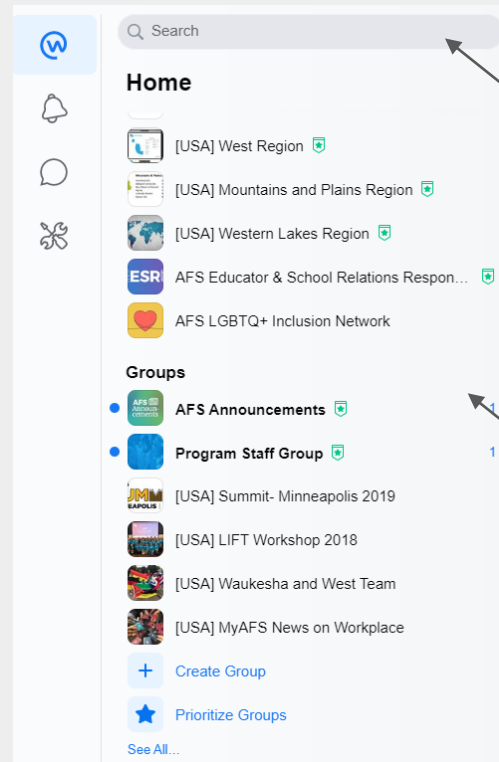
Search

Home

[USA] West Region

[USA] Mountains and Plains Region

[USA] Western Lakes Region

ESR AFS Educator & School Relations Respon...

AFS LGBTQ+ Inclusion Network

Groups

AFS Announcements 1

Program Staff Group 1

[USA] Summit- Minneapolis 2019

[USA] LIFT Workshop 2018

[USA] Waukesha and West Team

[USA] MyAFS News on Workplace

Create Group

Prioritize Groups

See All...